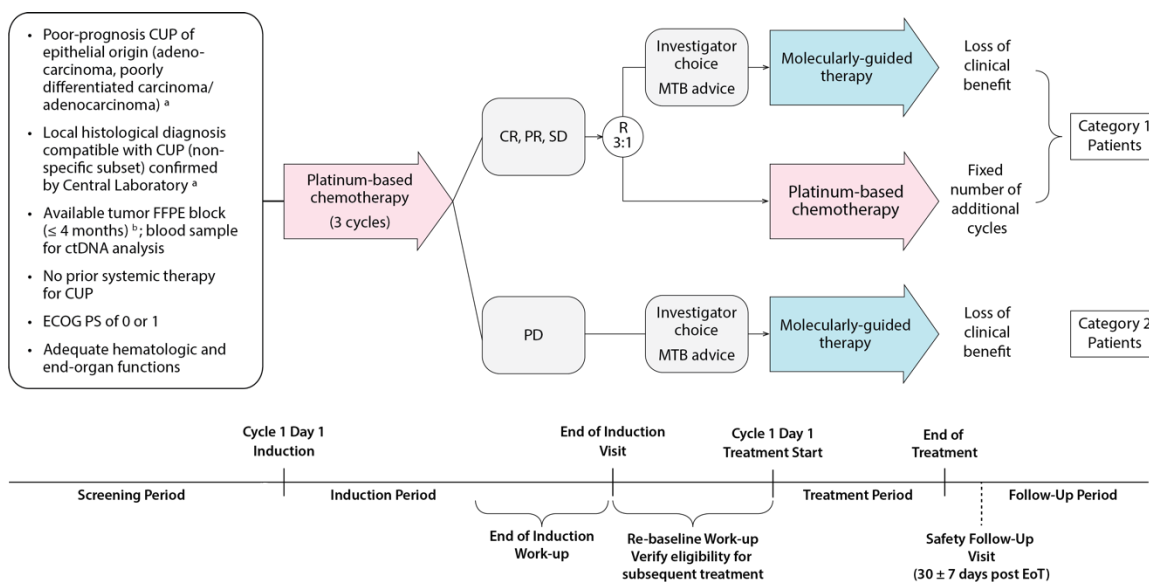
• Poor-prognosis CUP of epithelial origin (adenocarcinoma, poorly differentiated carcinoma/ adenocarcinoma) ᵃ

• Local histological diagnosis compatible with CUP (non-specific subset) confirmed by Central Laboratory ᵃ

• Available tumor FFPE block (≤ 4 months) ᵇ; blood sample for ctDNA analysis

• No prior systemic therapy for CUP

• ECOG PS of 0 or 1

• Adequate hematologic and end-organ functions

Platinum-based chemotherapy (3 cycles)

CR, PR, SD

R 3:1

Investigator choice MTB advice

Molecularly-guided therapy

Loss of clinical benefit

Platinum-based chemotherapy

Fixed number of additional cycles

Category 1 Patients

PD

Investigator choice MTB advice

Molecularly-guided therapy

Loss of clinical benefit

Category 2 Patients

Cycle 1 Day 1 Induction

End of Induction Visit

Cycle 1 Day 1 Treatment Start

End of Treatment

Screening Period

Induction Period

Treatment Period

Follow-Up Period

End of Induction Work-up

Re-baseline Work-up Verify eligibility for subsequent treatment

Safety Follow-Up Visit (30 ± 7 days post EoT)